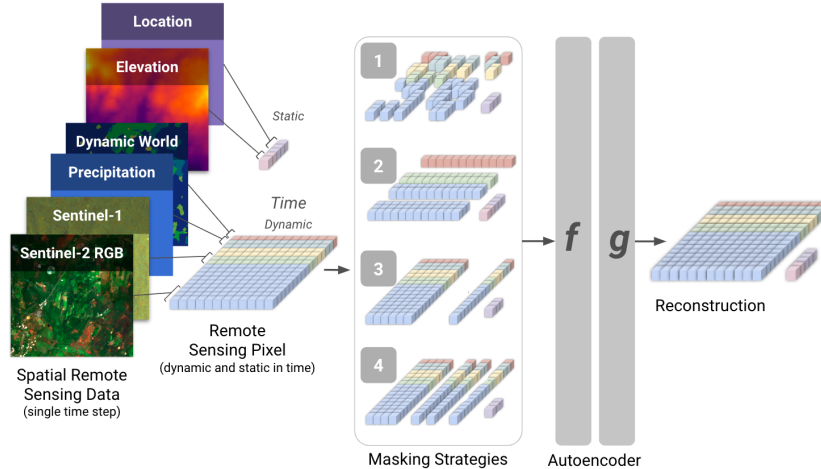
Location

Elevation

Dynamic World

Precipitation

Sentinel-1

Sentinel-2 RGB

Static

Time

Dynamic

Spatial Remote Sensing Data
(single time step)

Remote Sensing Pixel
(dynamic and static in time)

1

2

3

4

Masking Strategies

$f$

$g$

Autoencoder

Reconstruction